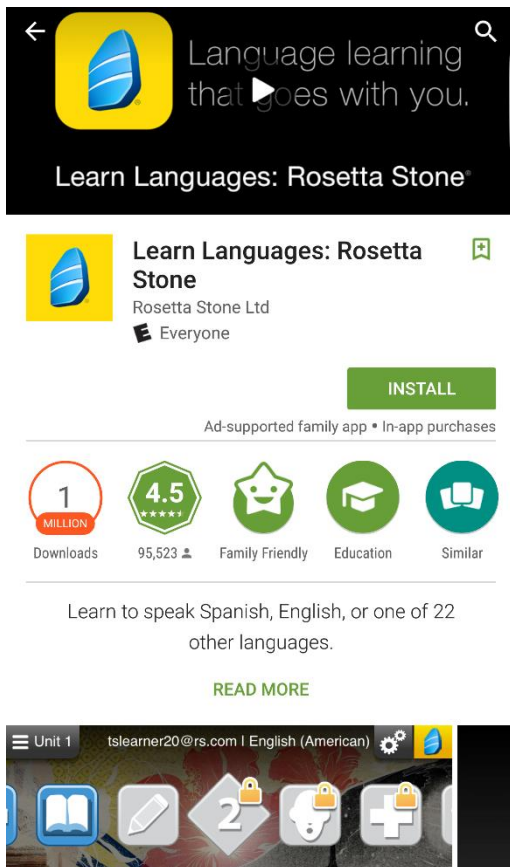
Language learning that goes with you.

Learn Languages: Rosetta Stone®

Learn Languages: Rosetta Stone

Rosetta Stone Ltd

Everyone

INSTALL

Ad-supported family app • In-app purchases

1 MILLION
Downloads

4.5
95,523

Family Friendly

Education

Similar

Learn to speak Spanish, English, or one of 22 other languages.

READ MORE

Unit 1 tslearner20@rs.com | English (American)

2